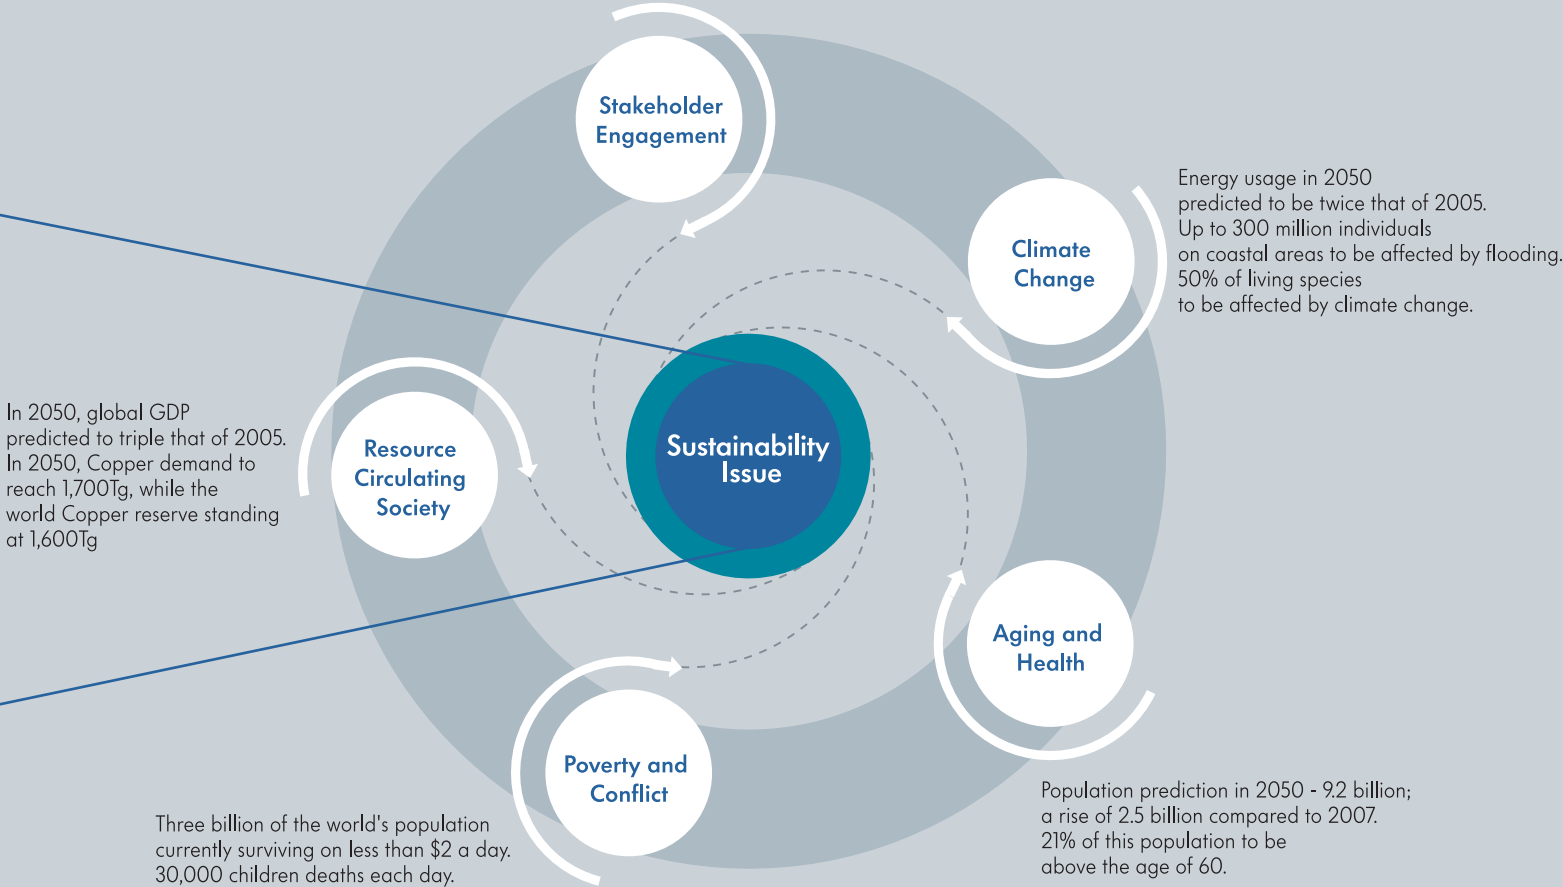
Stakeholder Engagement

Climate Change

Energy usage in 2050 predicted to be twice that of 2005. Up to 300 million individuals on coastal areas to be affected by flooding. 50% of living species to be affected by climate change.

In 2050, global GDP predicted to triple that of 2005. In 2050, Copper demand to reach 1,700Tg, while the world Copper reserve standing at 1,600Tg

Resource Circulating Society

Sustainability Issue

Aging and Health

Poverty and Conflict

Three billion of the world's population currently surviving on less than $2 a day. 30,000 children deaths each day.

Population prediction in 2050 - 9.2 billion; a rise of 2.5 billion compared to 2007. 21% of this population to be above the age of 60.